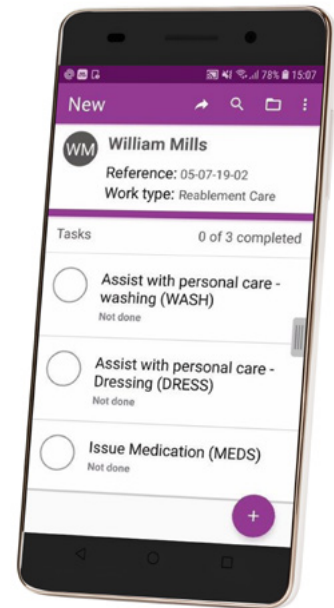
78% 15:07

New

WM William Mills
Reference: 05-07-19-02
Work type: Reablement Care

Tasks 0 of 3 completed

Assist with personal care - washing (WASH)
Not done

Assist with personal care - Dressing (DRESS)
Not done

Issue Medication (MEDS)
Not done

+